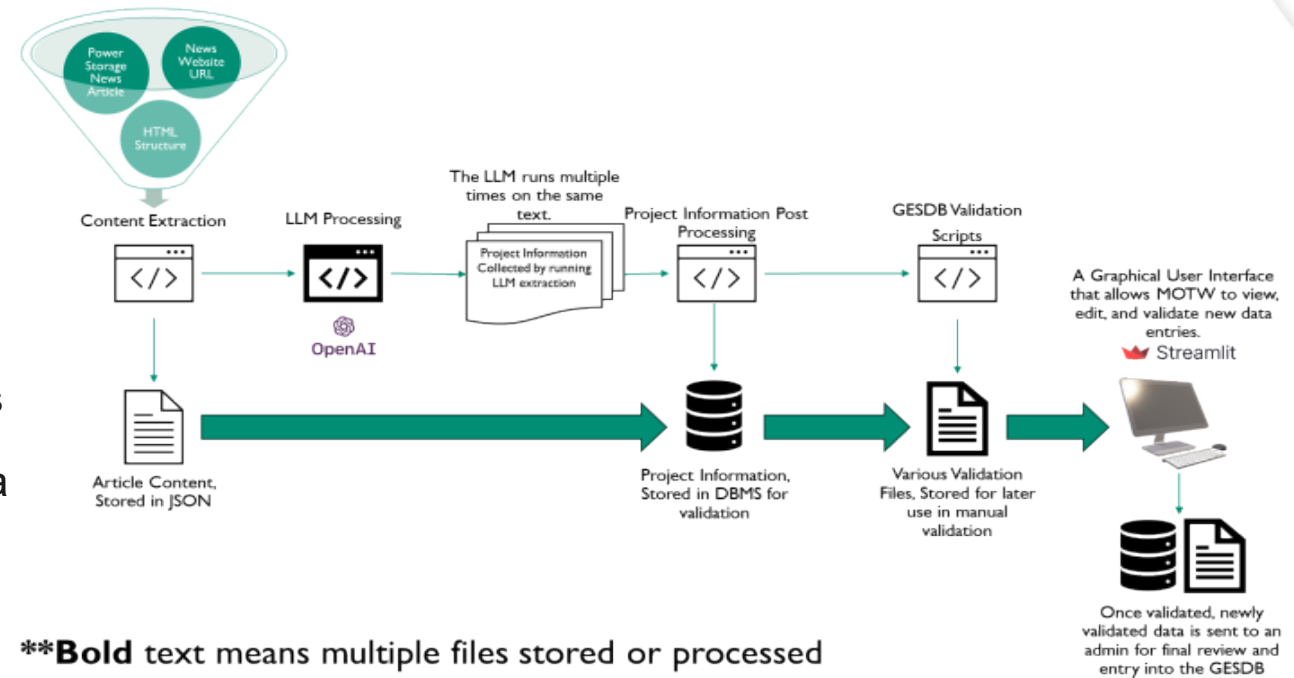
Power Storage News Article

News Website URL

HTML Structure

Content Extraction

LLM Processing

OpenAI

The LLM runs multiple times on the same text.

Project Information Collected by running LLM extraction

Project Information Post Processing

GESDB Validation Scripts

A Graphical User Interface that allows MOTW to view, edit, and validate new data entries.

Streamlit

Article Content, Stored in JSON

Project Information, Stored in DBMS for validation

Various Validation Files, Stored for later use in manual validation

Once validated, newly validated data is sent to an admin for final review and entry into the GESDB

**Bold text means multiple files stored or processed